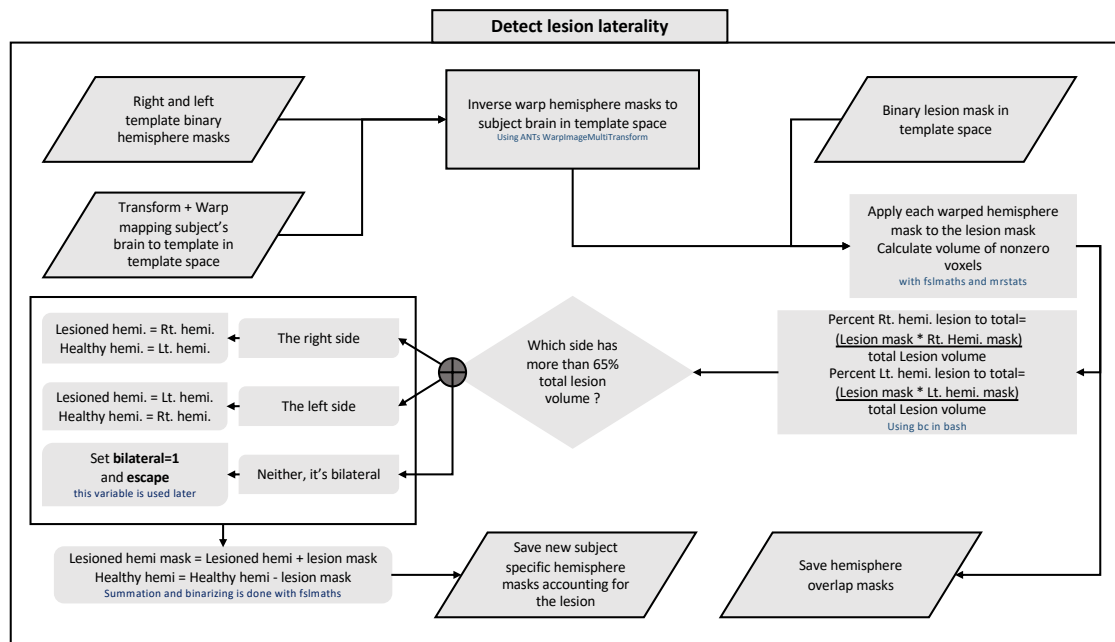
Detect lesion laterality

Right and left template binary hemisphere masks

Transform + Warp mapping subject's brain to template in template space

Inverse warp hemisphere masks to subject brain in template space
Using ANTs WarpImageMultiTransform

Binary lesion mask in template space

Apply each warped hemisphere mask to the lesion mask
Calculate volume of nonzero voxels
with fslmaths and mrstats

Percent Rt. hemi. lesion to total=
$\frac{\text{(Lesion mask * Rt. Hemi. mask)}}{\text{total Lesion volume}}$
Percent Lt. hemi. lesion to total=
$\frac{\text{(Lesion mask * Lt. hemi. mask)}}{\text{total Lesion volume}}$
Using bc in bash

Which side has more than 65% total lesion volume ?

The right side

The left side

Neither, it's bilateral

Lesioned hemi. = Rt. hemi.
Healthy hemi. = Lt. hemi.

Lesioned hemi. = Lt. hemi.
Healthy hemi. = Rt. hemi.

Set **bilateral=1** and **escape**
this variable is used later

Lesioned hemi mask = Lesioned hemi + lesion mask
Healthy hemi = Healthy hemi - lesion mask
Summation and binarizing is done with fslmaths

Save new subject specific hemisphere masks accounting for the lesion

Save hemisphere overlap masks